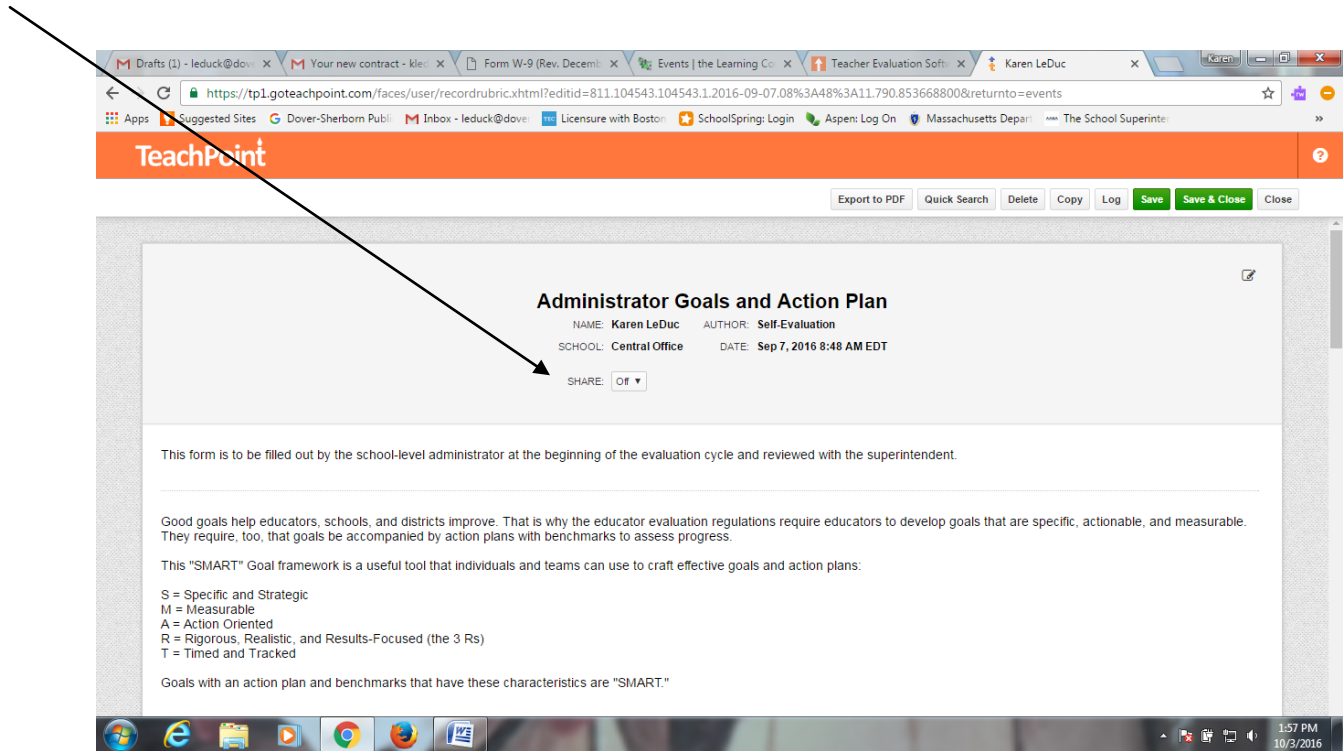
Drafts (1) - leduck@dove ×
Your new contract - kled ×
Form W-9 (Rev. Decemb ×
Events | the Learning Co ×
Teacher Evaluation Softw ×
Karen LeDuc ×
Karen

https://tp1.goteachpoint.com/faces/user/recordrubric.xhtml?editid=811.104543.104543.1.2016-09-07.08%3A48%3A11.790.853668800&returnto=events

Apps
Suggested Sites
Dover-Sherborn Publi
Inbox - leduck@dove
Licensure with Boston
SchoolSpring: Login
Aspen: Log On
Massachusetts Depart
The School Superinte
»

TeachPoint

Export to PDF
Quick Search
Delete
Copy
Log
Save
Save & Close
Close

Administrator Goals and Action Plan

NAME: Karen LeDuc AUTHOR: Self-Evaluation
SCHOOL: Central Office DATE: Sep 7, 2016 8:48 AM EDT
SHARE: Off ▾

This form is to be filled out by the school-level administrator at the beginning of the evaluation cycle and reviewed with the superintendent.

Good goals help educators, schools, and districts improve. That is why the educator evaluation regulations require educators to develop goals that are specific, actionable, and measurable. They require, too, that goals be accompanied by action plans with benchmarks to assess progress.

This "SMART" Goal framework is a useful tool that individuals and teams can use to craft effective goals and action plans:

S = Specific and Strategic
M = Measurable
A = Action Oriented
R = Rigorous, Realistic, and Results-Focused (the 3 Rs)
T = Timed and Tracked

Goals with an action plan and benchmarks that have these characteristics are "SMART."

1:57 PM
10/3/2016